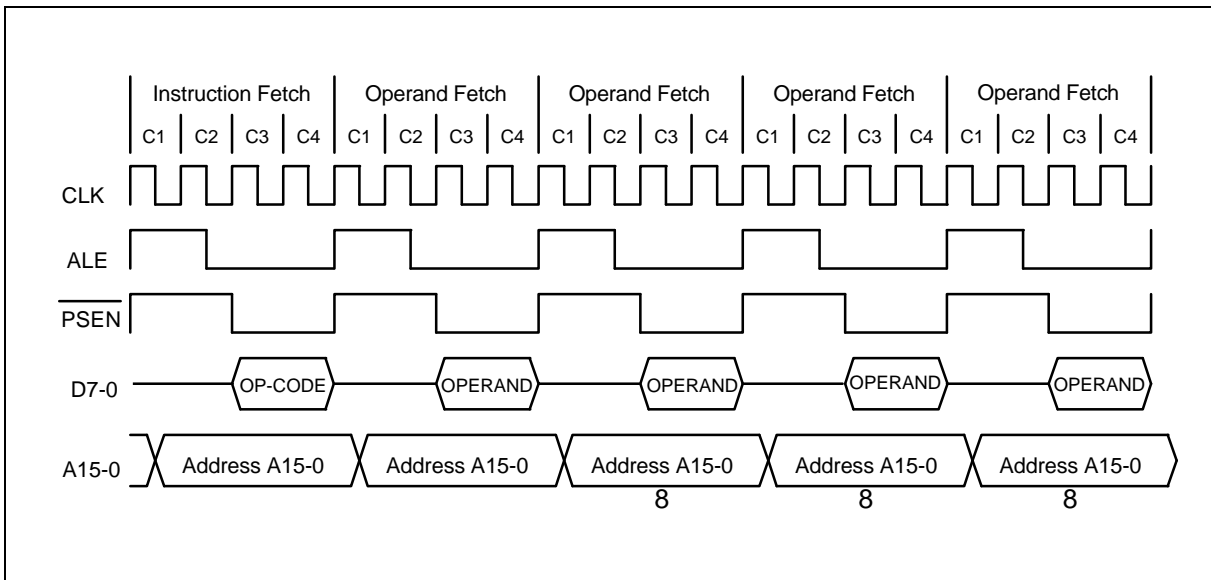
| Instruction Fetch | Operand Fetch | Operand Fetch | Operand Fetch | Operand Fetch |
|---|---|---|---|---|
| C1 C2 C3 C4 | C1 C2 C3 C4 | C1 C2 C3 C4 | C1 C2 C3 C4 | C1 C2 C3 C4 |

CLK

ALE

$\overline{PSEN}$

D7-0 OP-CODE OPERAND OPERAND OPERAND OPERAND

A15-0 Address A15-0 Address A15-0 Address A15-0 Address A15-0 Address A15-0

8 8 8